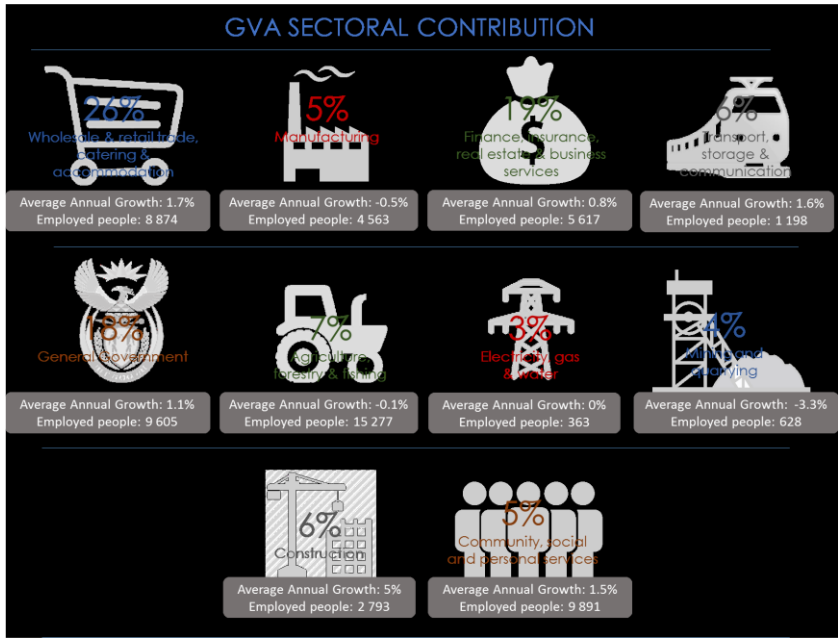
GVA SECTORAL CONTRIBUTION

26%
Wholesale & retail trade, catering & accommodation
Average Annual Growth: 1.7%
Employed people: 8 874

5%
Manufacturing
Average Annual Growth: -0.5%
Employed people: 4 563

19%
Finance, insurance, real estate & business services
Average Annual Growth: 0.8%
Employed people: 5 617

6%
Transport, storage & communication
Average Annual Growth: 1.6%
Employed people: 1 198

18%
General Government
Average Annual Growth: 1.1%
Employed people: 9 605

7%
Agriculture, forestry & fishing
Average Annual Growth: -0.1%
Employed people: 15 277

3%
Electricity, gas & water
Average Annual Growth: 0%
Employed people: 363

4%
Mining and quarrying
Average Annual Growth: -3.3%
Employed people: 628

6%
Construction
Average Annual Growth: 5%
Employed people: 2 793

5%
Community, social and personal services
Average Annual Growth: 1.5%
Employed people: 9 891